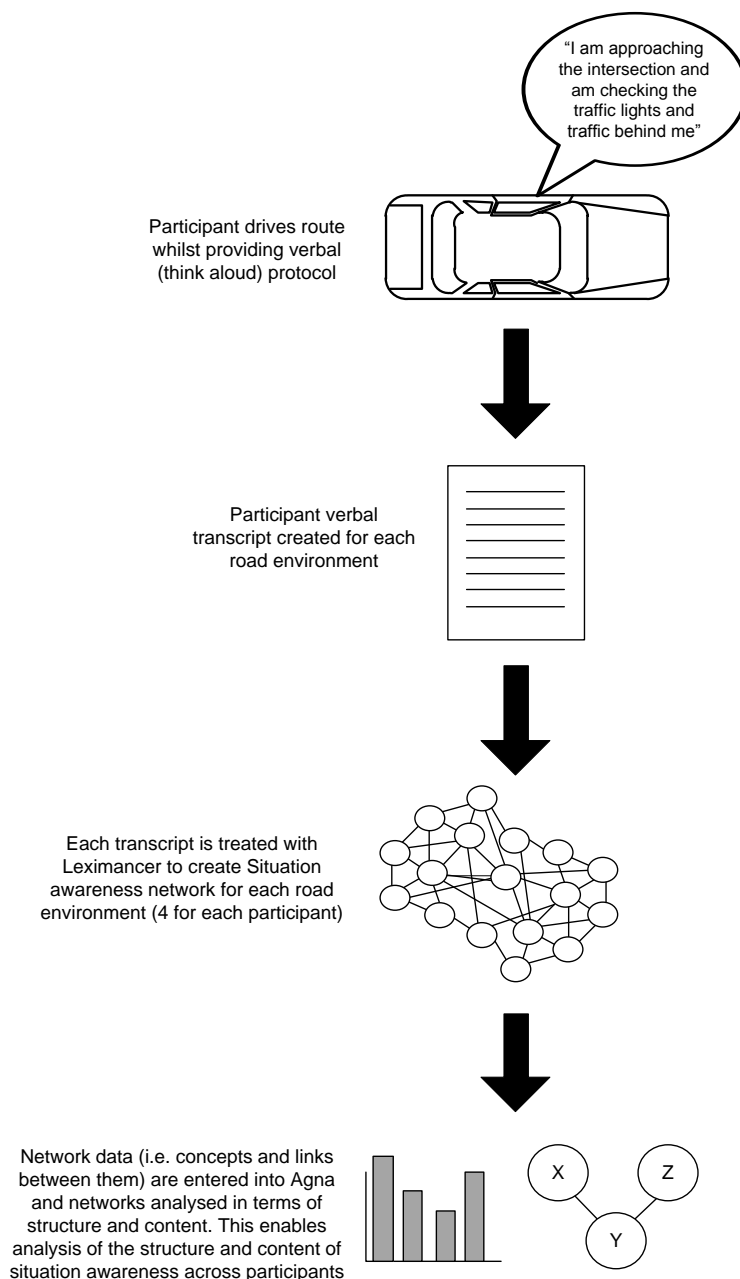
"I am approaching the intersection and am checking the traffic lights and traffic behind me"

Participant drives route whilst providing verbal (think aloud) protocol

Participant verbal transcript created for each road environment

Each transcript is treated with Leximancer to create Situation awareness network for each road environment (4 for each participant)

Network data (i.e. concepts and links between them) are entered into Agna and networks analysed in terms of structure and content. This enables analysis of the structure and content of situation awareness across participants

X

Z

Y